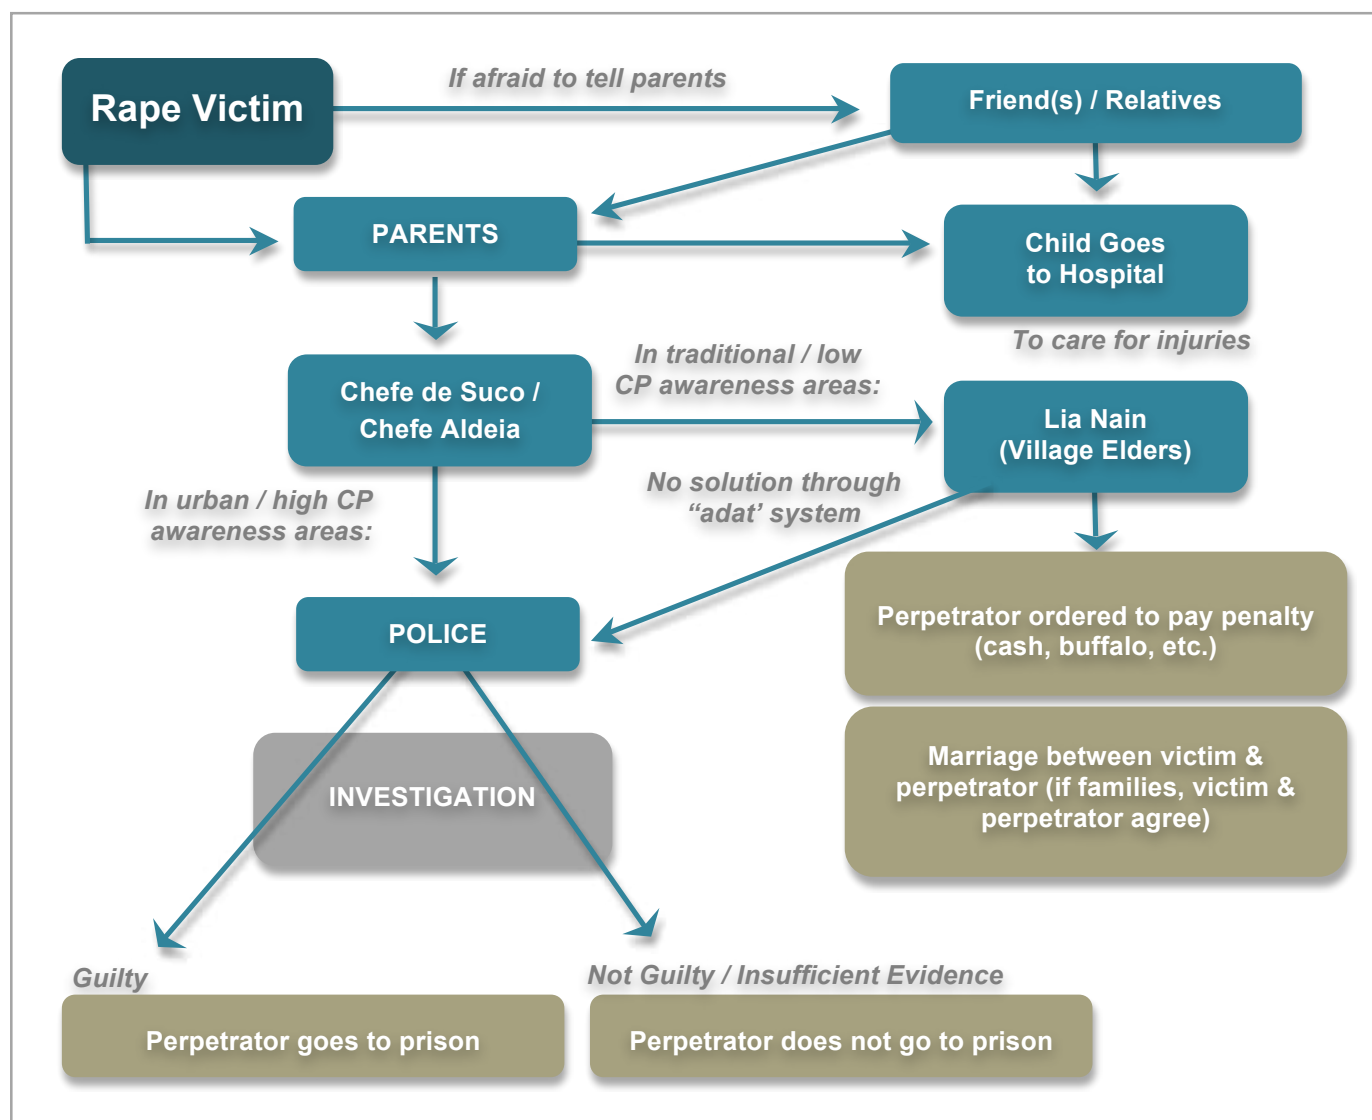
Rape Victim

If afraid to tell parents

Friend(s) / Relatives

PARENTS

Child Goes to Hospital

To care for injuries

Chefe de Suco / Chefe Aldeia

In traditional / low CP awareness areas:

Lia Nain (Village Elders)

In urban / high CP awareness areas:

No solution through “adat’ system

POLICE

Perpetrator ordered to pay penalty (cash, buffalo, etc.)

Marriage between victim & perpetrator (if families, victim & perpetrator agree)

INVESTIGATION

Guilty

Not Guilty / Insufficient Evidence

Perpetrator goes to prison

Perpetrator does not go to prison